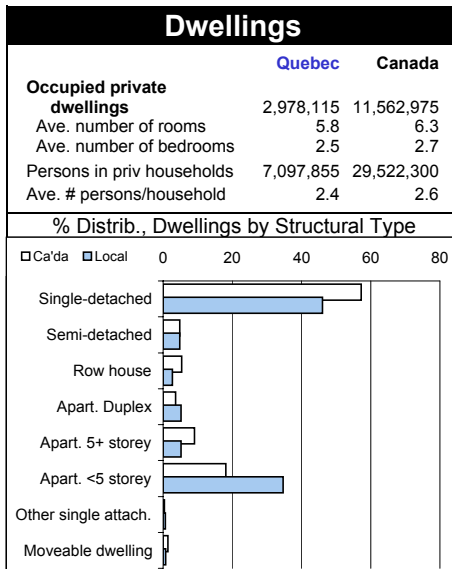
Dwellings

| | Quebec | Canada |
|---|---|---|
| Occupied private dwellings | 2,978,115 | 11,562,975 |
| Ave. number of rooms | 5.8 | 6.3 |
| Ave. number of bedrooms | 2.5 | 2.7 |
| Persons in priv households | 7,097,855 | 29,522,300 |
| Ave. # persons/household | 2.4 | 2.6 |

% Distrib., Dwellings by Structural Type

Ca'da Local 0 20 40 60 80

Single-detached
Semi-detached
Row house
Apart. Duplex
Apart. 5+ storey
Apart. <5 storey
Other single attach.
Moveable dwelling